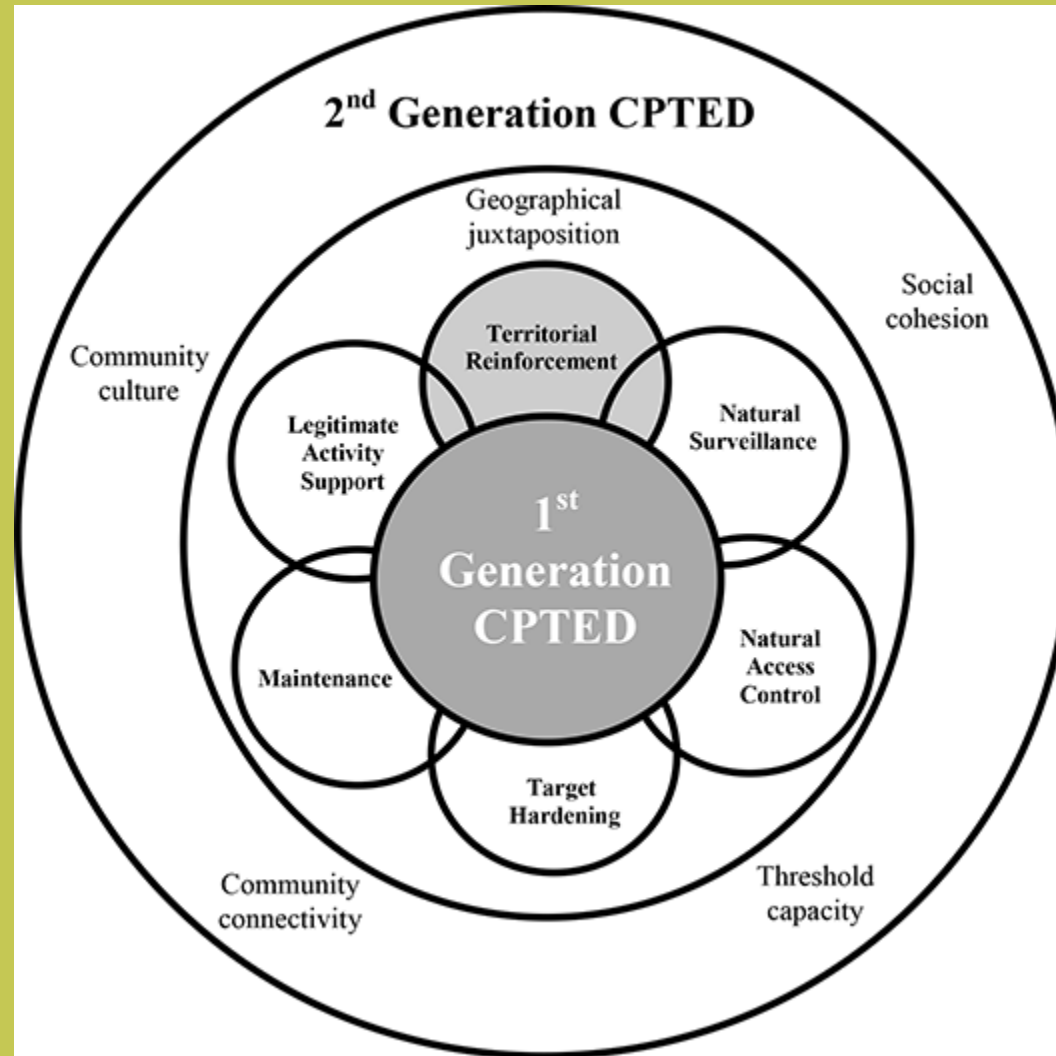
2$^{nd}$ Generation CPTED

Geographical juxtaposition

Social cohesion

Community culture

Territorial Reinforcement

Legitimate Activity Support

Natural Surveillance

1$^{st}$ Generation CPTED

Maintenance

Natural Access Control

Target Hardening

Community connectivity

Threshold capacity